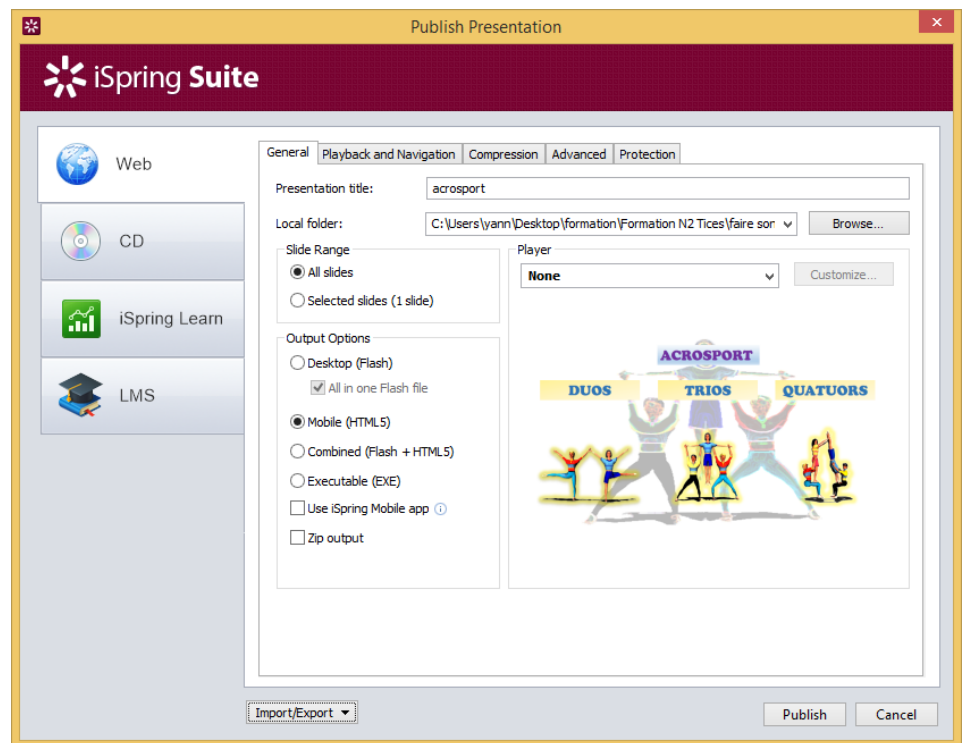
Publish Presentation

iSpring Suite

Web

CD

iSpring Learn

LMS

General | Playback and Navigation | Compression | Advanced | Protection

Presentation title: acrosport

Local folder: C:\Users\yann\Desktop\formation\Formation N2 Tices\faire sor

Browse...

Slide Range

All slides

Selected slides (1 slide)

Output Options

Desktop (Flash)

All in one Flash file

Mobile (HTML5)

Combined (Flash + HTML5)

Executable (EXE)

Use iSpring Mobile app

Zip output

Player

None

Customize...

ACROSPORT

DUOS

TRIOS

QUATUORS

Import/Export

Publish

Cancel